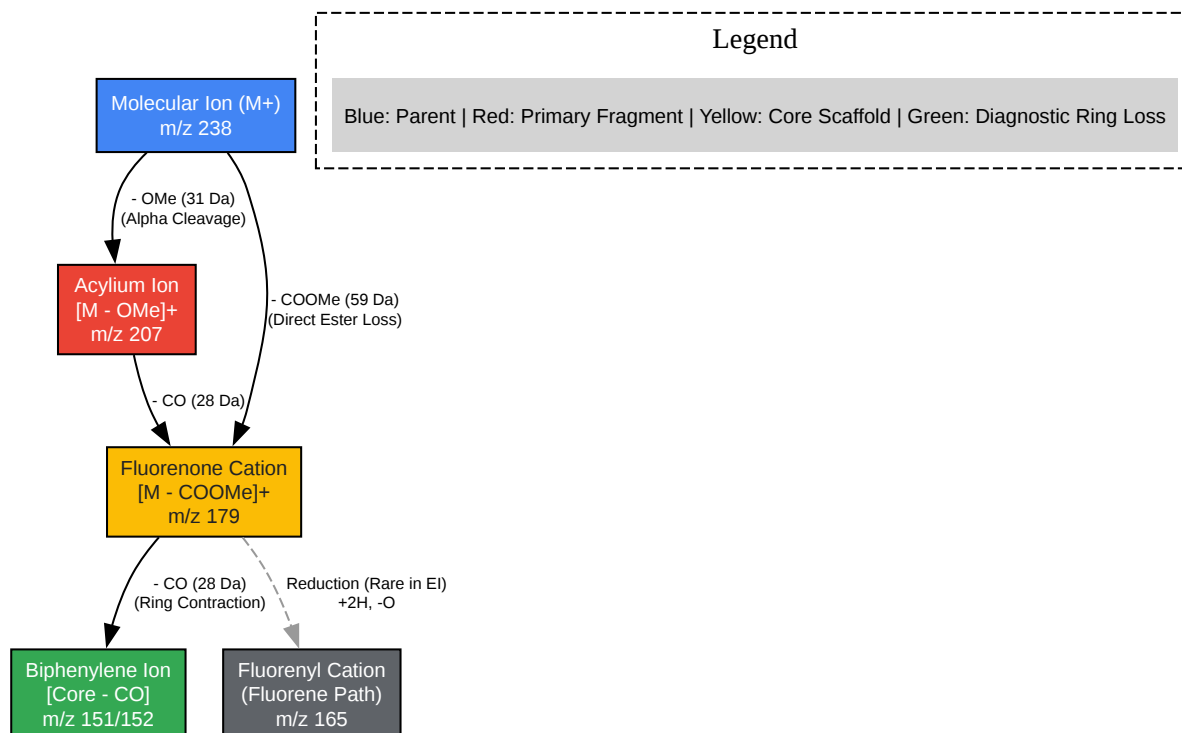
Legend

Blue: Parent | Red: Primary Fragment | Yellow: Core Scaffold | Green: Diagnostic Ring Loss

Molecular Ion (M+)
m/z 238

- OMe (31 Da)
(Alpha Cleavage)

- COOMe (59 Da)
(Direct Ester Loss)

Acylium Ion
[M - OMe]+
m/z 207

- CO (28 Da)

Fluorenone Cation
[M - COOMe]+
m/z 179

- CO (28 Da)
(Ring Contraction)

Reduction (Rare in EI)
+2H, -O

Biphenylene Ion
[Core - CO]
m/z 151/152

Fluorenyl Cation
(Fluorene Path)
m/z 165